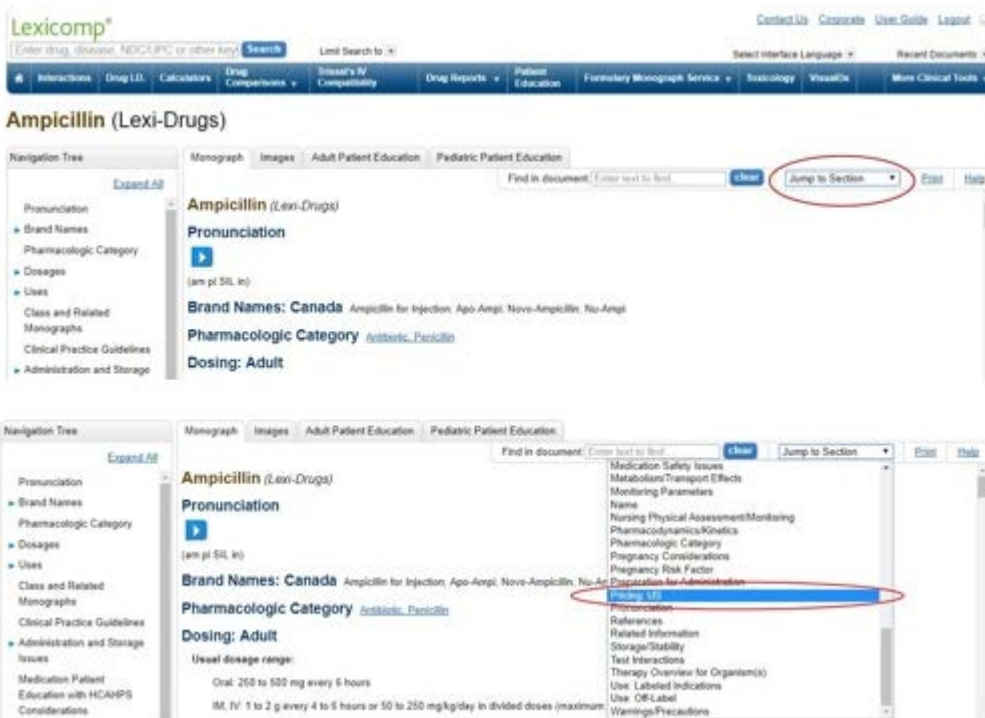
Lexicomp®

Enter drug, disease, NDC/UPC or other key | Search | Limit Search to

Contact Us | Corporate | User Guide | Logout

Select Interface Language | Recent Documents

Interactions | Drug I.D. | Calculators | Drug Comparisons | Trissel's IV Compatibility | Drug Reports | Patient Education | Formulary Monograph Service | Toxicology | VisualDx | More Clinical Tools

Ampicillin (Lexi-Drugs)

Navigation Tree

Expand All

Pronunciation
Brand Names
Pharmacologic Category
Dosages
Uses
Class and Related Monographs
Clinical Practice Guidelines
Administration and Storage

Monograph | Images | Adult Patient Education | Pediatric Patient Education

Find in document | Enter text to find | clear | Jump to Section | Print | Help

Ampicillin (Lexi-Drugs)

Pronunciation

(am pi SIL in)

Brand Names: Canada Ampicillin for Injection; Apo-Ampi; Novo-Ampicillin; Nu-Ampi

Pharmacologic Category Antibiotic, Penicillin

Dosing: Adult

Navigation Tree

Expand All

Pronunciation
Brand Names
Pharmacologic Category
Dosages
Uses
Class and Related Monographs
Clinical Practice Guidelines
Administration and Storage Issues
Medication Patient Education with HCAHPS Considerations

Monograph | Images | Adult Patient Education | Pediatric Patient Education

Find in document | Enter text to find | clear | Jump to Section | Print | Help

Ampicillin (Lexi-Drugs)

Pronunciation

(am pi SIL in)

Brand Names: Canada Ampicillin for Injection; Apo-Ampi; Novo-Ampicillin; Nu-Am

Pharmacologic Category Antibiotic, Penicillin

Dosing: Adult

Usual dosage range:

Oral: 250 to 500 mg every 6 hours

IM, IV: 1 to 2 g every 4 to 6 hours or 50 to 250 mg/kg/day in divided doses (maximum

Medication Safety Issues
Metabolism/Transport Effects
Monitoring Parameters
Name
Nursing Physical Assessment/Monitoring
Pharmacodynamics/Kinetics
Pharmacologic Category
Pregnancy Considerations
Pregnancy Risk Factor
Preparation for Administration
Pricing: US
Pronunciation
References
Related Information
Storage/Stability
Test Interactions
Therapy Overview for Organism(s)
Use: Labeled Indications
Use: Off-Label
Warnings/Precautions